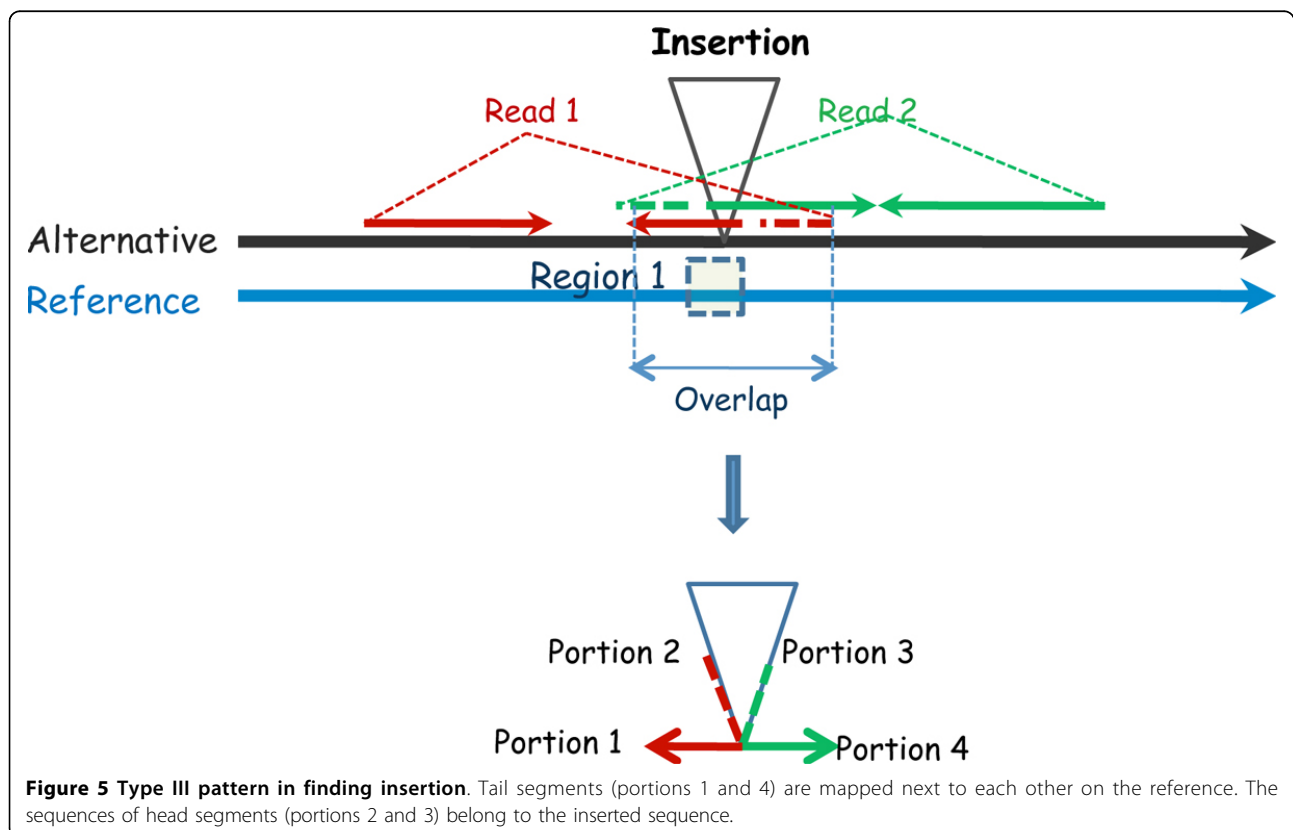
Insertion

Read 1

Read 2

Alternative

Reference

Region 1

Overlap

Portion 2

Portion 3

Portion 1

Portion 4

**Figure 5 Type III pattern in finding insertion**. Tail segments (portions 1 and 4) are mapped next to each other on the reference. The sequences of head segments (portions 2 and 3) belong to the inserted sequence.